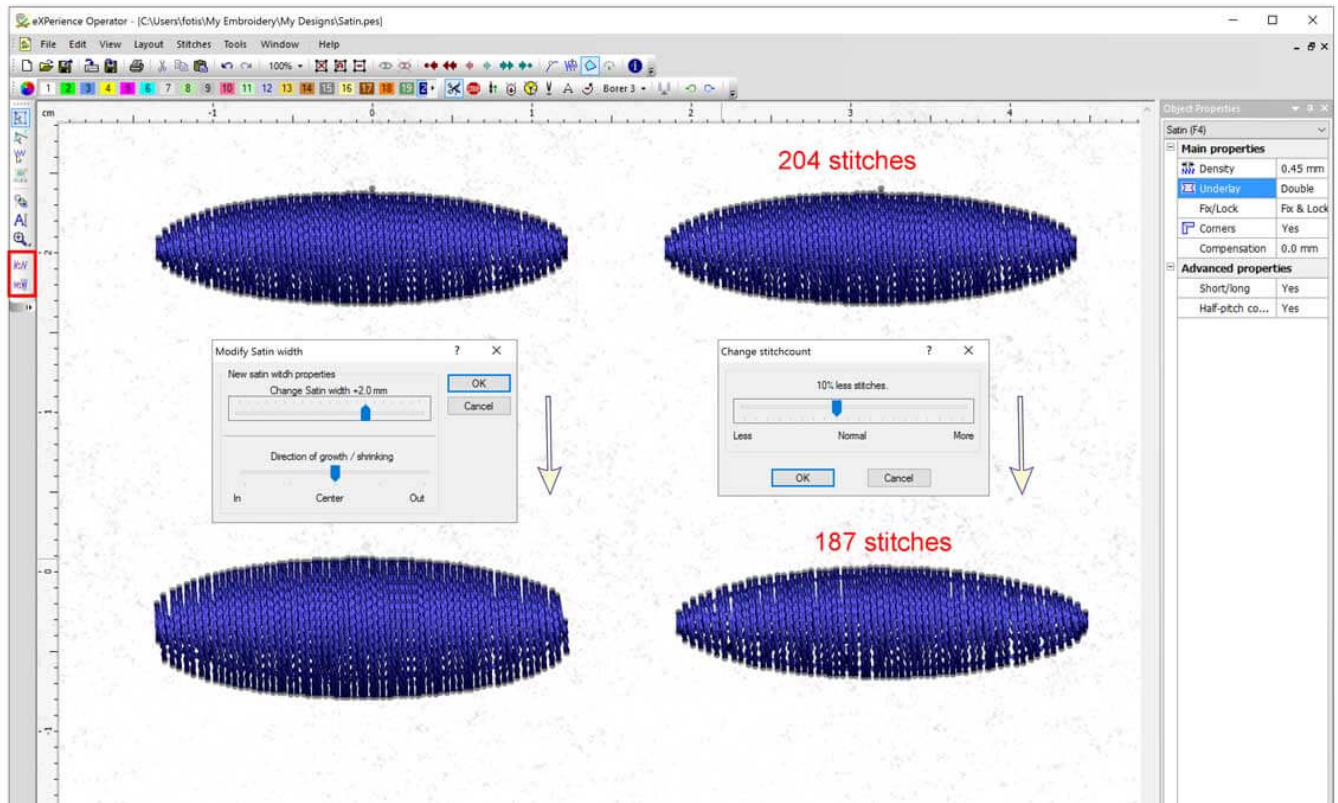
eXPerience Operator - [C:\Users\fotis\My Embroidery\My Designs\Satin.pes]

File Edit View Layout Stitches Tools Window Help

100%

1 2 3 4 5 6 7 8 9 10 11 12 13 14 15 16 17 18 19 Borer 3

cm -1 0 1 2 3 4

204 stitches

Modify Satin width ? ×
New satin witdh properties
Change Satin width +2.0 mm
OK
Cancel
Direction of growth / shrinking
In Center Out

Change stitchcount ? ×
10% less stitches.
Less Normal More
OK Cancel

187 stitches

Object Properties
Satin (F4)

| Main properties | |
|---|---|
| Density | 0.45 mm |
| Underlay | Double |
| Fix/Lock | Fix & Lock |
| Corners | Yes |
| Compensation | 0.0 mm |
| **Advanced properties** | |
| Short/long | Yes |
| Half-pitch co... | Yes |